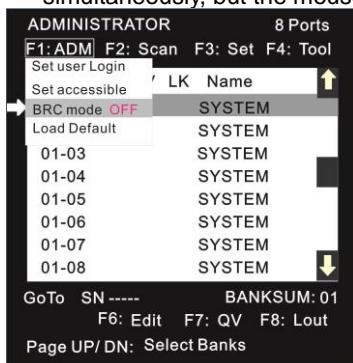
simultaneously, but the mode

ADMINISTRATOR 8 Ports

F1: ADM F2: Scan F3: Set F4: Tool

Set user Login
Set accessible
BRC mode OFF
Load Default

| | LK | Name |
|---|---|---|
| | | SYSTEM |
| | | SYSTEM |
| 01-03 | | SYSTEM |
| 01-04 | | SYSTEM |
| 01-05 | | SYSTEM |
| 01-06 | | SYSTEM |
| 01-07 | | SYSTEM |
| 01-08 | | SYSTEM |

GoTo SN----- BANKSUM: 01

F6: Edit F7: QV F8: Lout

Page UP/ DN: Select Banks